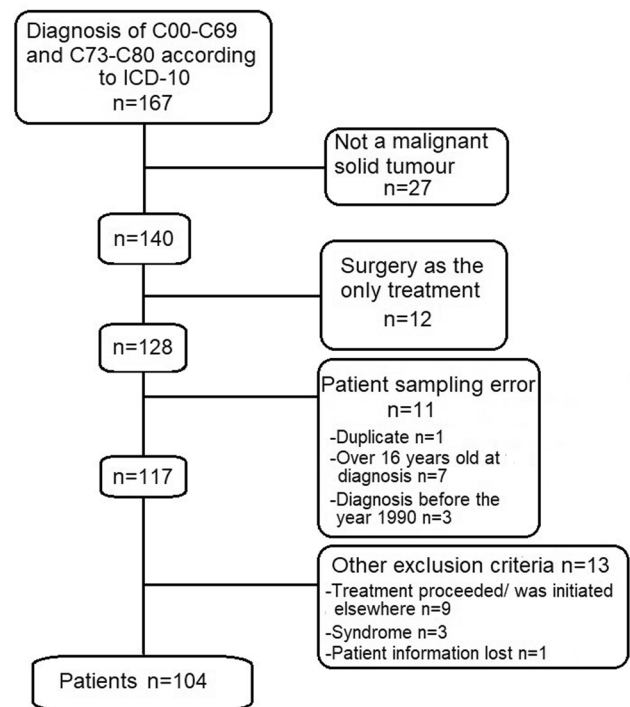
Diagnosis of C00-C69 and C73-C80 according to ICD-10
n=167

Not a malignant solid tumour
n=27

n=140

Surgery as the only treatment
n=12

n=128

Patient sampling error
n=11
-Duplicate n=1
-Over 16 years old at diagnosis n=7
-Diagnosis before the year 1990 n=3

n=117

Other exclusion criteria n=13
-Treatment proceeded/ was initiated elsewhere n=9
-Syndrome n=3
-Patient information lost n=1

Patients n=104